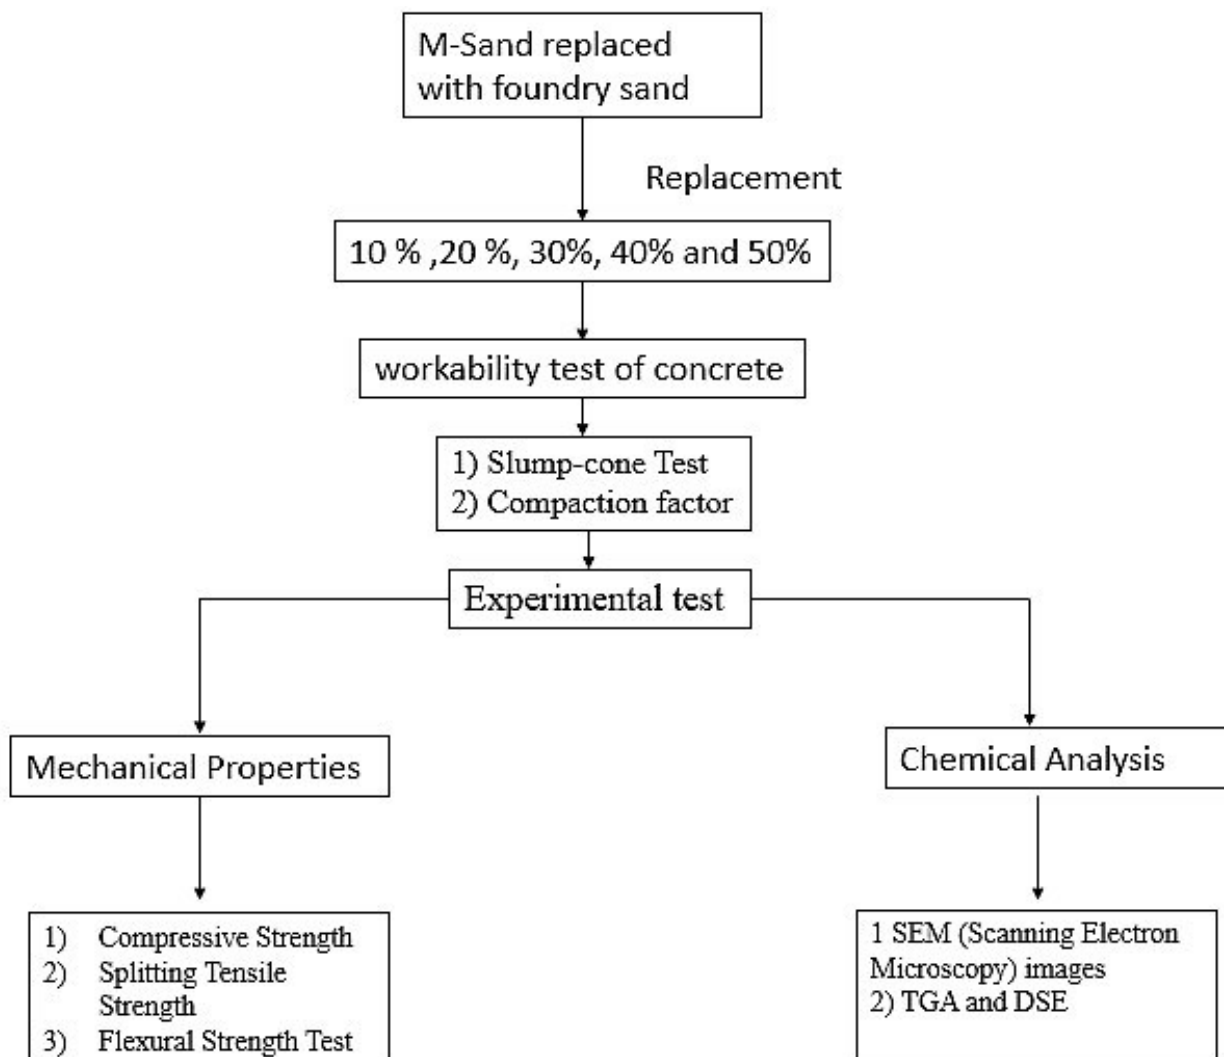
M-Sand replaced with foundry sand

Replacement

10 % ,20 %, 30%, 40% and 50%

workability test of concrete

1) Slump-cone Test
2) Compaction factor

Experimental test

Mechanical Properties

1) Compressive Strength
2) Splitting Tensile Strength
3) Flexural Strength Test

Chemical Analysis

1 SEM (Scanning Electron Microscopy) images
2) TGA and DSE